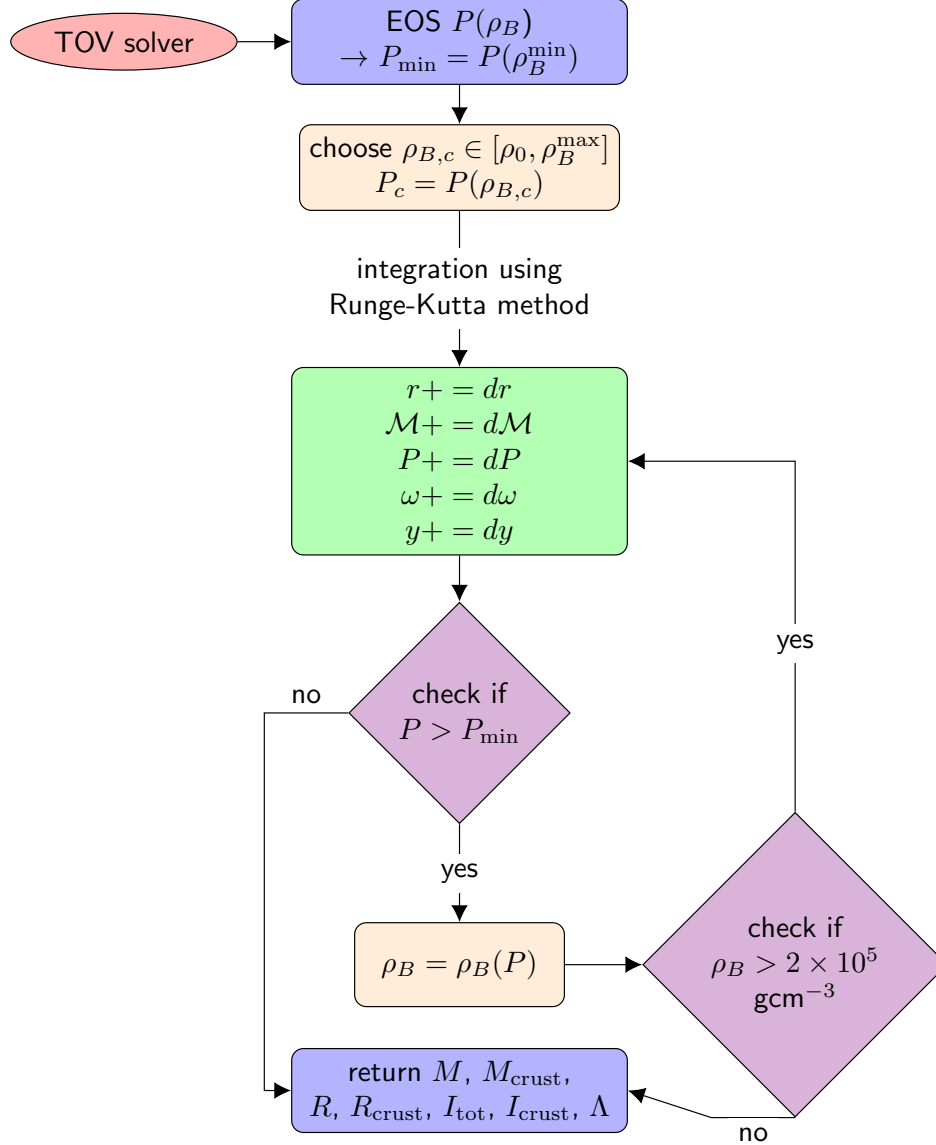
TOV solver

EOS $P(\rho_B)$
$\rightarrow P_{\min} = P(\rho_B^{\min})$

choose $\rho_{B,c} \in [\rho_0, \rho_B^{\max}]$
$P_c = P(\rho_{B,c})$

integration using
Runge-Kutta method

$r+ = dr$
$\mathcal{M}+ = d\mathcal{M}$
$P+ = dP$
$\omega+ = d\omega$
$y+ = dy$

yes

no

check if
$P > P_{\min}$

yes

$\rho_B = \rho_B(P)$

check if
$\rho_B > 2 \times 10^5$
gcm$^{-3}$

return $M$, $M_{\text{crust}}$,
$R$, $R_{\text{crust}}$, $I_{\text{tot}}$, $I_{\text{crust}}$, $\Lambda$

no